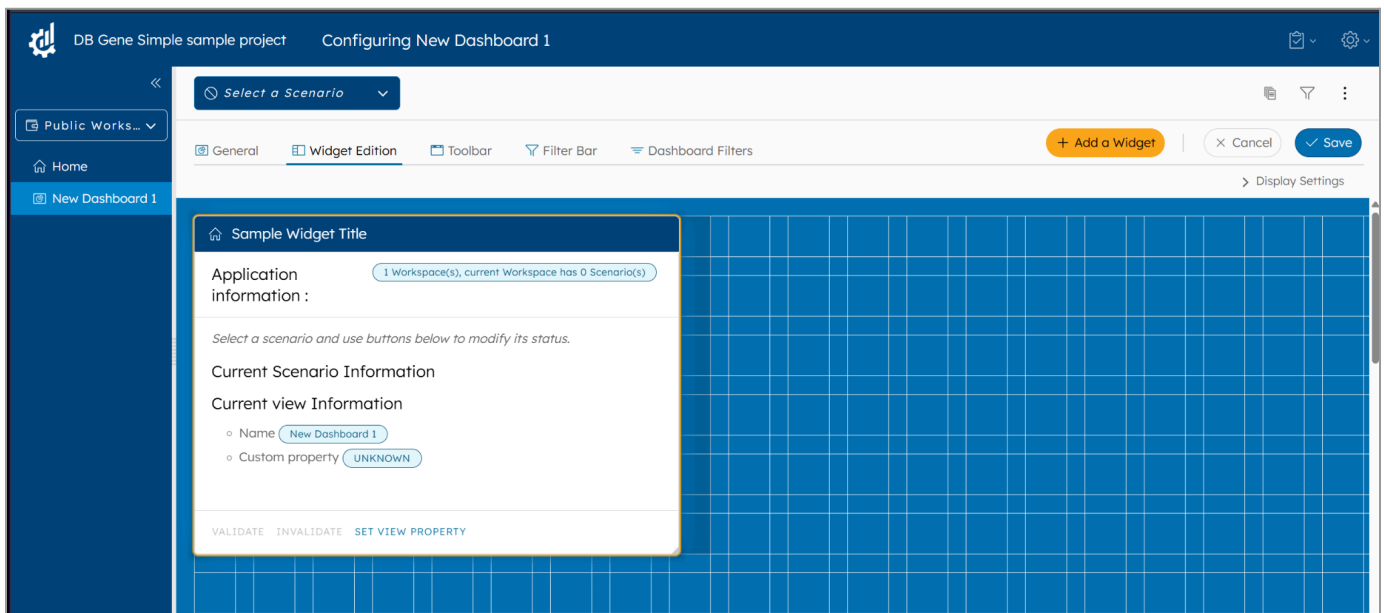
DB Gene Simple sample project

Configuring New Dashboard 1

«

Public Works...

Home

New Dashboard 1

Select a Scenario

General

Widget Edition

Toolbar

Filter Bar

Dashboard Filters

+ Add a Widget

Cancel

Save

> Display Settings

Sample Widget Title

Application information :

1 Workspace(s), current Workspace has 0 Scenario(s)

Select a scenario and use buttons below to modify its status.

Current Scenario Information

Current view Information

Name New Dashboard 1

Custom property UNKNOWN

VALIDATE INVALIDATE SET VIEW PROPERTY